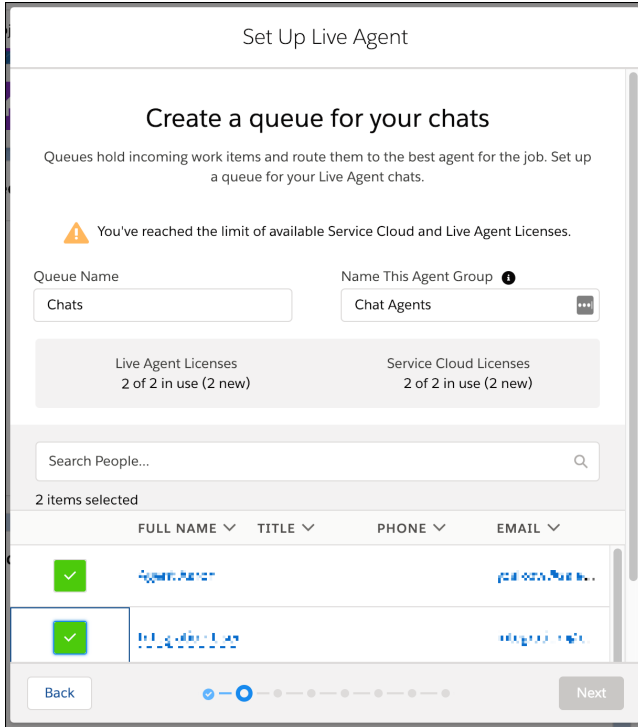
Set Up Live Agent

Create a queue for your chats

Queues hold incoming work items and route them to the best agent for the job. Set up a queue for your Live Agent chats.

You've reached the limit of available Service Cloud and Live Agent Licenses.

Queue Name
Chats

Name This Agent Group
Chat Agents

Live Agent Licenses
2 of 2 in use (2 new)

Service Cloud Licenses
2 of 2 in use (2 new)

Search People...

2 items selected

| | FULL NAME | TITLE | PHONE | EMAIL |
|---|---|---|---|---|
| ✓ | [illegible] | | | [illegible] |
| ✓ | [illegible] | | | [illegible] |

Back

Next